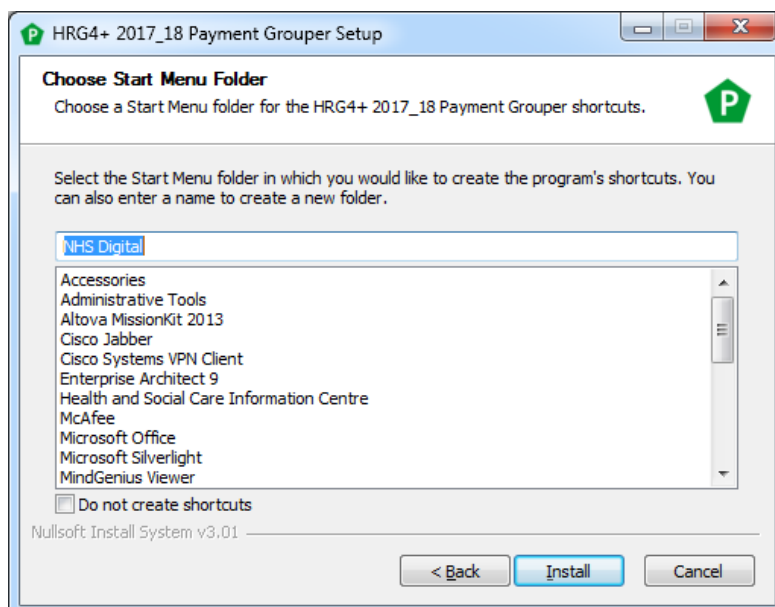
P HRG4+ 2017_18 Payment Grouper Setup

Choose Start Menu Folder
Choose a Start Menu folder for the HRG4+ 2017_18 Payment Grouper shortcuts.

P

Select the Start Menu folder in which you would like to create the program's shortcuts. You can also enter a name to create a new folder.

NHS Digital

Accessories
Administrative Tools
Altova MissionKit 2013
Cisco Jabber
Cisco Systems VPN Client
Enterprise Architect 9
Health and Social Care Information Centre
McAfee
Microsoft Office
Microsoft Silverlight
MindGenius Viewer

Do not create shortcuts

Nullsoft Install System v3.01

< Back
Install
Cancel